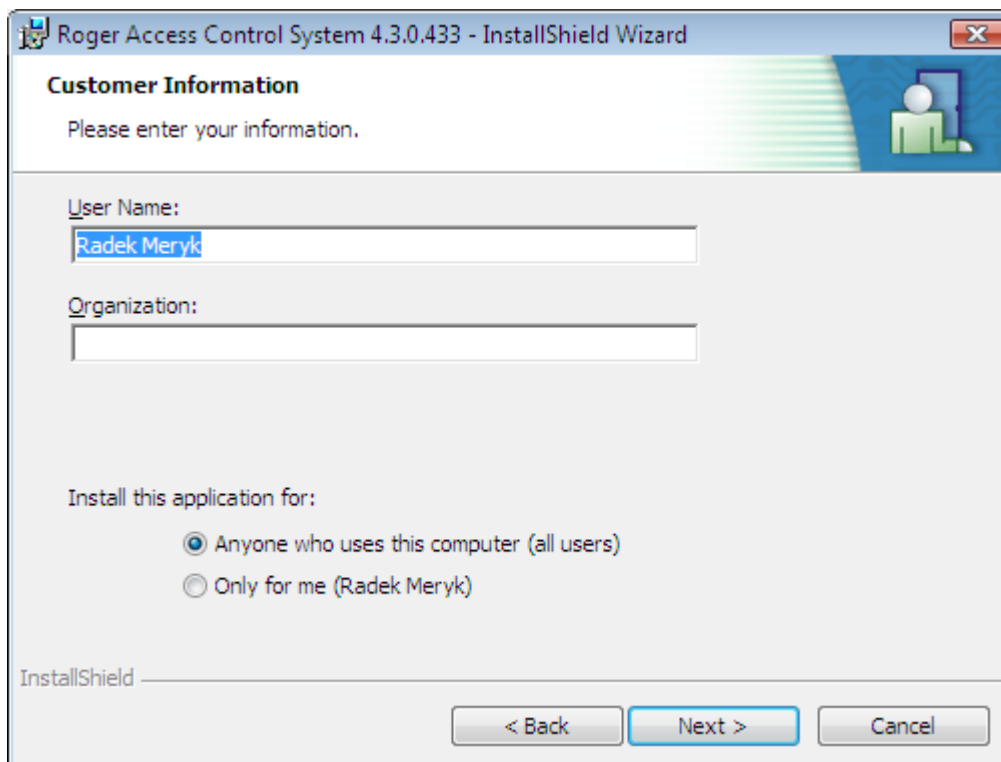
Roger Access Control System 4.3.0.433 - InstallShield Wizard

Customer Information

Please enter your information.

User Name:

Radek Meryk

Organization:

Install this application for:

Anyone who uses this computer (all users)

Only for me (Radek Meryk)

InstallShield

< Back

Next >

Cancel